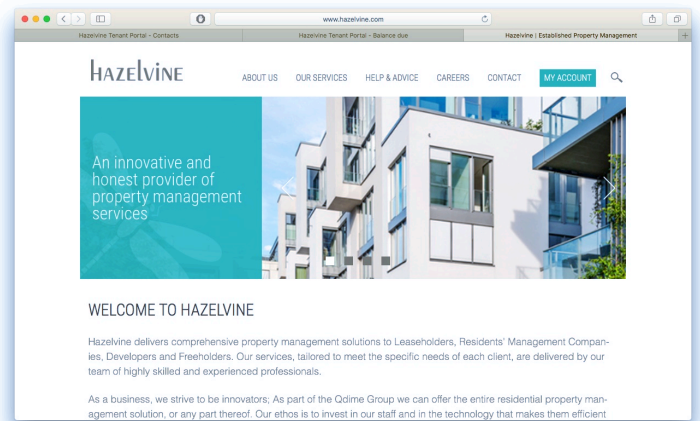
www.hazelvine.com

Hazelvine Tenant Portal - Contacts

Hazelvine Tenant Portal - Balance due

Hazelvine | Established Property Management

HAZELVINE

ABOUT US

OUR SERVICES

HELP & ADVICE

CAREERS

CONTACT

MY ACCOUNT

An innovative and honest provider of property management services

WELCOME TO HAZELVINE

Hazelvine delivers comprehensive property management solutions to Leaseholders, Residents' Management Companies, Developers and Freeholders. Our services, tailored to meet the specific needs of each client, are delivered by our team of highly skilled and experienced professionals.

As a business, we strive to be innovators; As part of the Qdime Group we can offer the entire residential property management solution, or any part thereof. Our ethos is to invest in our staff and in the technology that makes them efficient